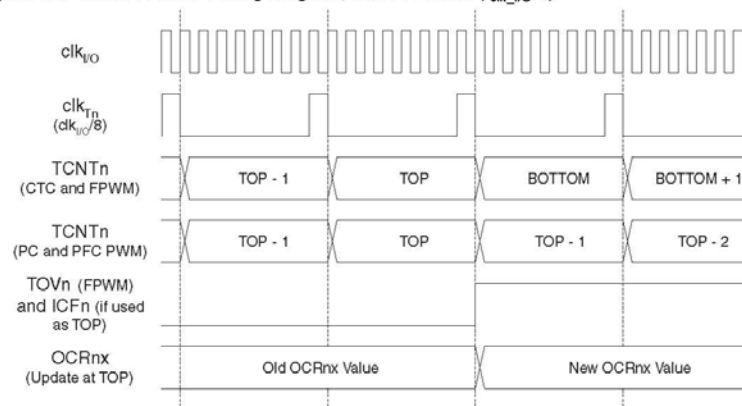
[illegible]

clk$_{I/O}$

clk$_{Tn}$
(clk$_{I/O}$/8)

TCNTn
(CTC and FPWM)

TOP - 1

TOP

BOTTOM

BOTTOM + 1

TCNTn
(PC and PFC PWM)

TOP - 1

TOP

TOP - 1

TOP - 2

TOVn (FPWM)
and ICFn (if used as TOP)

OCRnx
(Update at TOP)

Old OCRnx Value

New OCRnx Value